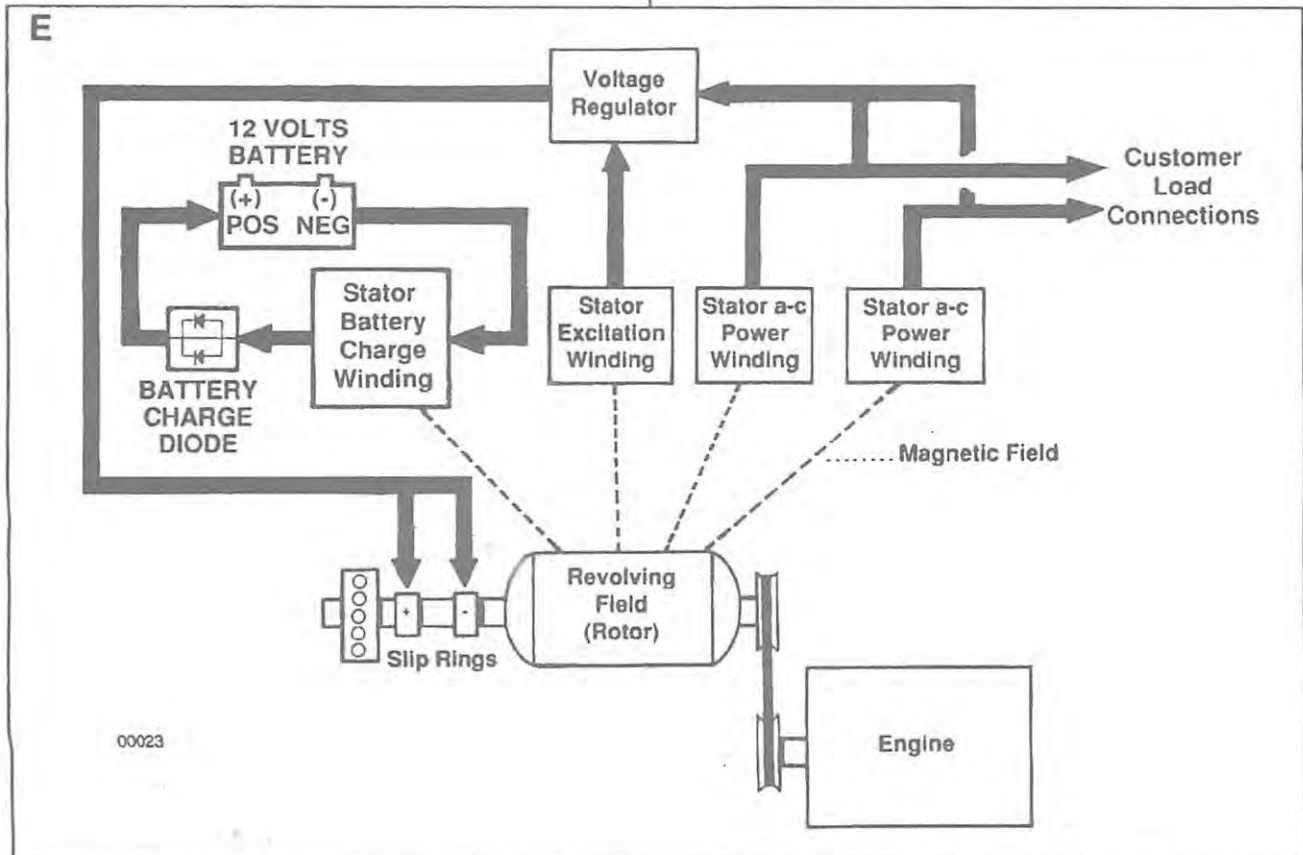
E

Voltage Regulator

12 VOLTS BATTERY

(+) POS (-) NEG

Customer Load Connections

Stator Battery Charge Winding

Stator Excitation Winding

Stator a-c Power Winding

Stator a-c Power Winding

BATTERY CHARGE DIODE

Magnetic Field

+ -

Slip Rings

Revolving Field (Rotor)

00023

Engine